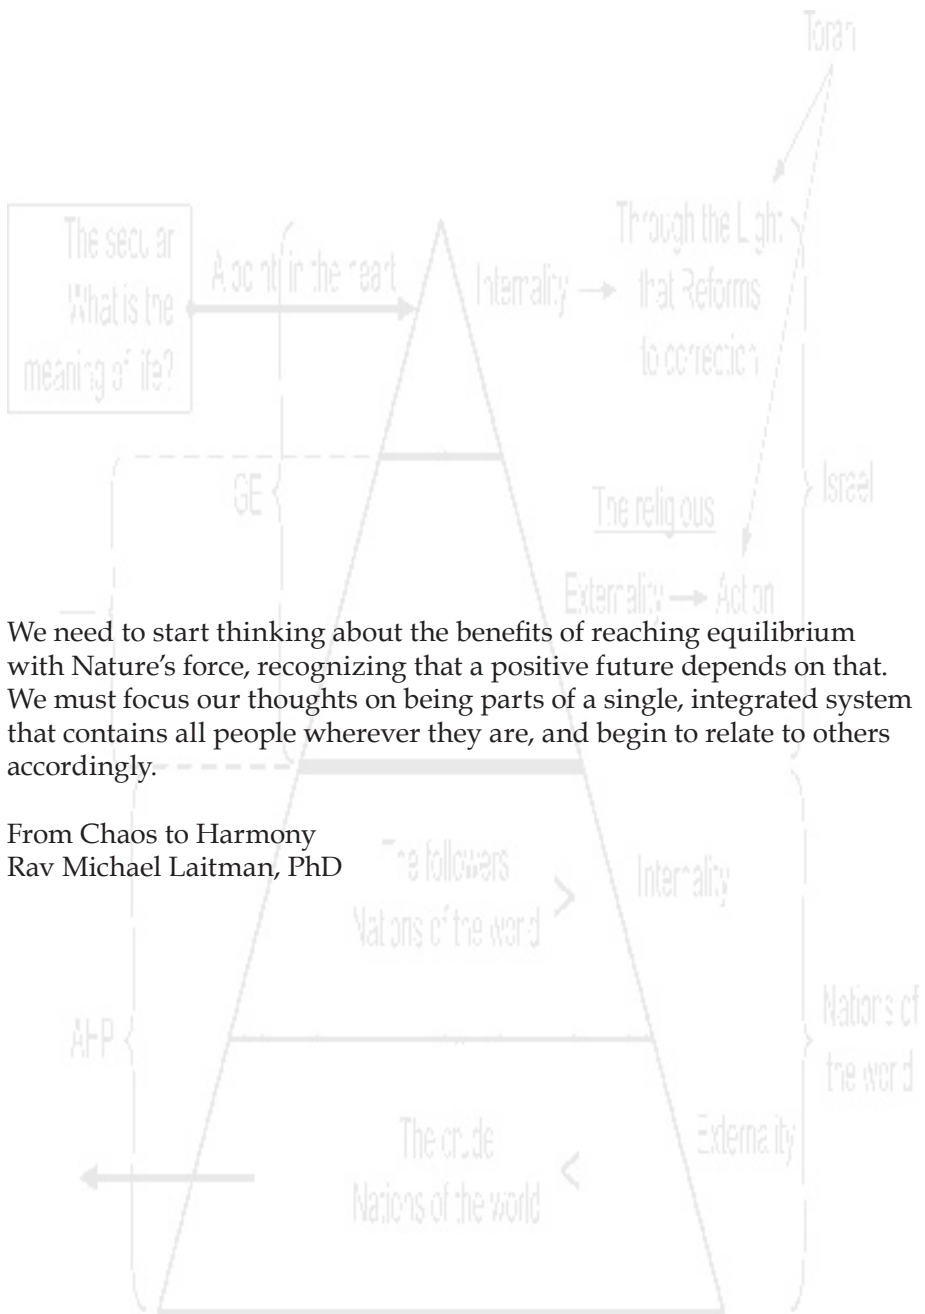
Torah

The secular What is the meaning of life?

A point in the heart

Internality → Through the Light that Reforms to correction

GE

Israel

The religious

Externality → Action

We need to start thinking about the benefits of reaching equilibrium with Nature's force, recognizing that a positive future depends on that. We must focus our thoughts on being parts of a single, integrated system that contains all people wherever they are, and begin to relate to others accordingly.

From Chaos to Harmony
Rav Michael Laitman, PhD

The followers Nations of the world >

Internality

AHP

Nations of the world

The crude Nations of the world <

Externality